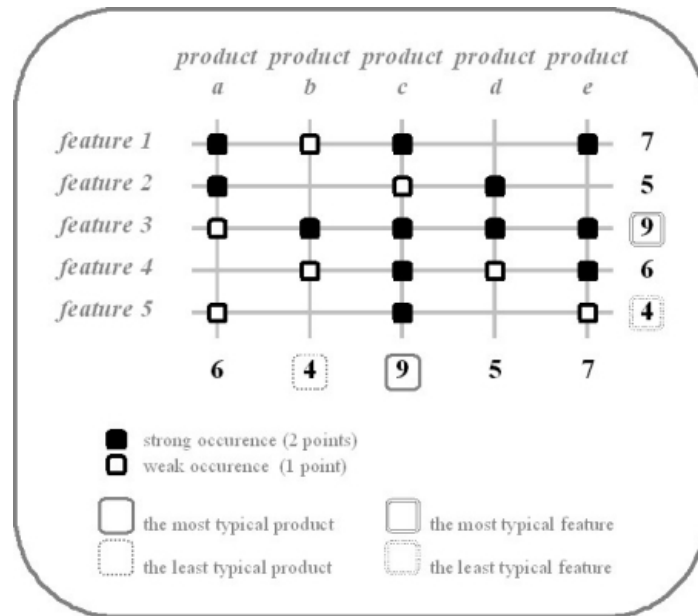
| | product a | product b | product c | product d | product e | |
|---|---|---|---|---|---|---|
| feature 1 | ■ | □ | ■ | | ■ | 7 |
| feature 2 | ■ | | □ | ■ | | 5 |
| feature 3 | □ | ■ | ■ | ■ | ■ | 9 |
| feature 4 | | □ | ■ | □ | ■ | 6 |
| feature 5 | □ | | ■ | | □ | 4 |
| | 6 | 4 | 9 | 5 | 7 | |

strong occurence (2 points)
weak occurence (1 point)

the most typical product
the most typical feature
the least typical product
the least typical feature